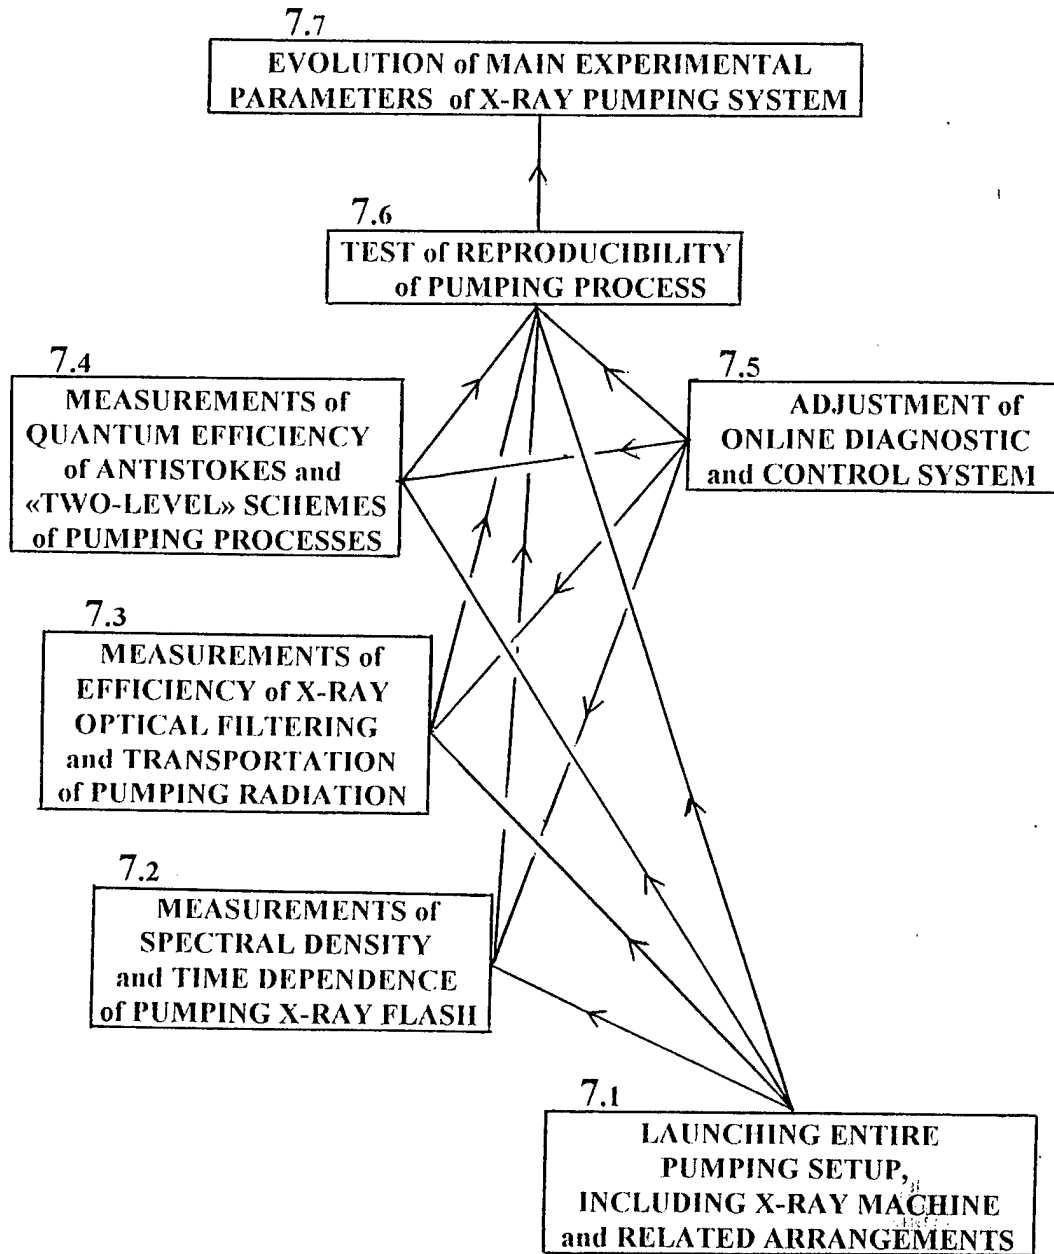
7.7
EVOLUTION of MAIN EXPERIMENTAL PARAMETERS of X-RAY PUMPING SYSTEM

7.6
TEST of REPRODUCIBILITY of PUMPING PROCESS

7.4
MEASUREMENTS of QUANTUM EFFICIENCY of ANTISTOKES and «TWO-LEVEL» SCHEMES of PUMPING PROCESSES

7.5
ADJUSTMENT of ONLINE DIAGNOSTIC and CONTROL SYSTEM

7.3
MEASUREMENTS of EFFICIENCY of X-RAY OPTICAL FILTERING and TRANSPORTATION of PUMPING RADIATION

7.2
MEASUREMENTS of SPECTRAL DENSITY and TIME DEPENDENCE of PUMPING X-RAY FLASH

7.1
LAUNCHING ENTIRE PUMPING SETUP, INCLUDING X-RAY MACHINE and RELATED ARRANGEMENTS